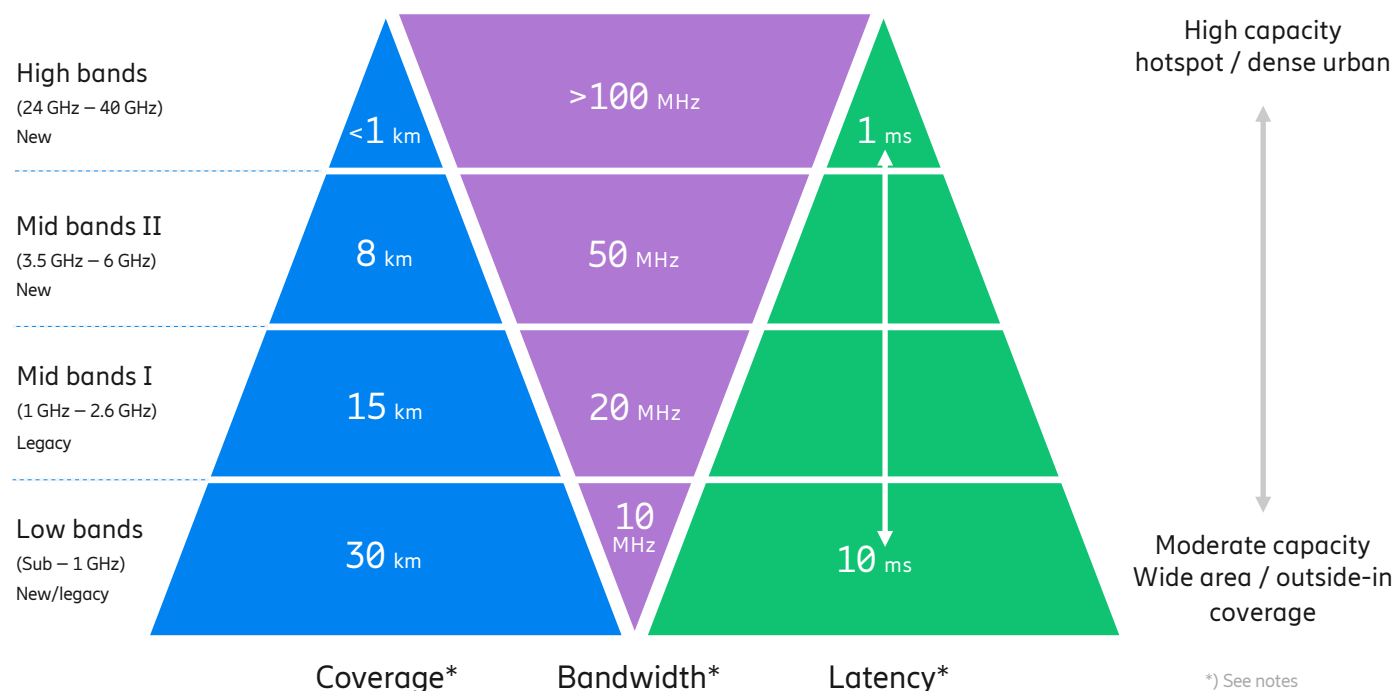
High bands
(24 GHz – 40 GHz)
New

Mid bands II
(3.5 GHz – 6 GHz)
New

Mid bands I
(1 GHz – 2.6 GHz)
Legacy

Low bands
(Sub – 1 GHz)
New/legacy

<1 km
8 km
15 km
30 km

>100 MHz
50 MHz
20 MHz
10 MHz

1 ms
10 ms

High capacity
hotspot / dense urban

Moderate capacity
Wide area / outside-in coverage

Coverage*
Bandwidth*
Latency*

*) See notes